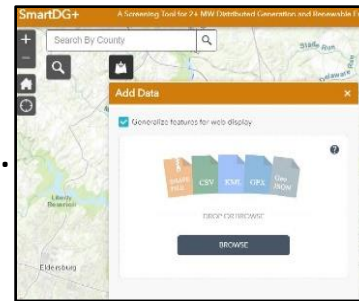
SmartDG+ A Screening Tool for 2+ MW Distributed Generation and Renewable E

Search By County

Add Data

Generalize features for web display

SHAPE FILE CSV KML GPX Geo JSON

DROP OR BROWSE

BROWSE

Liberty Reservoir

Eldersburg

Stelle Run

Delaware